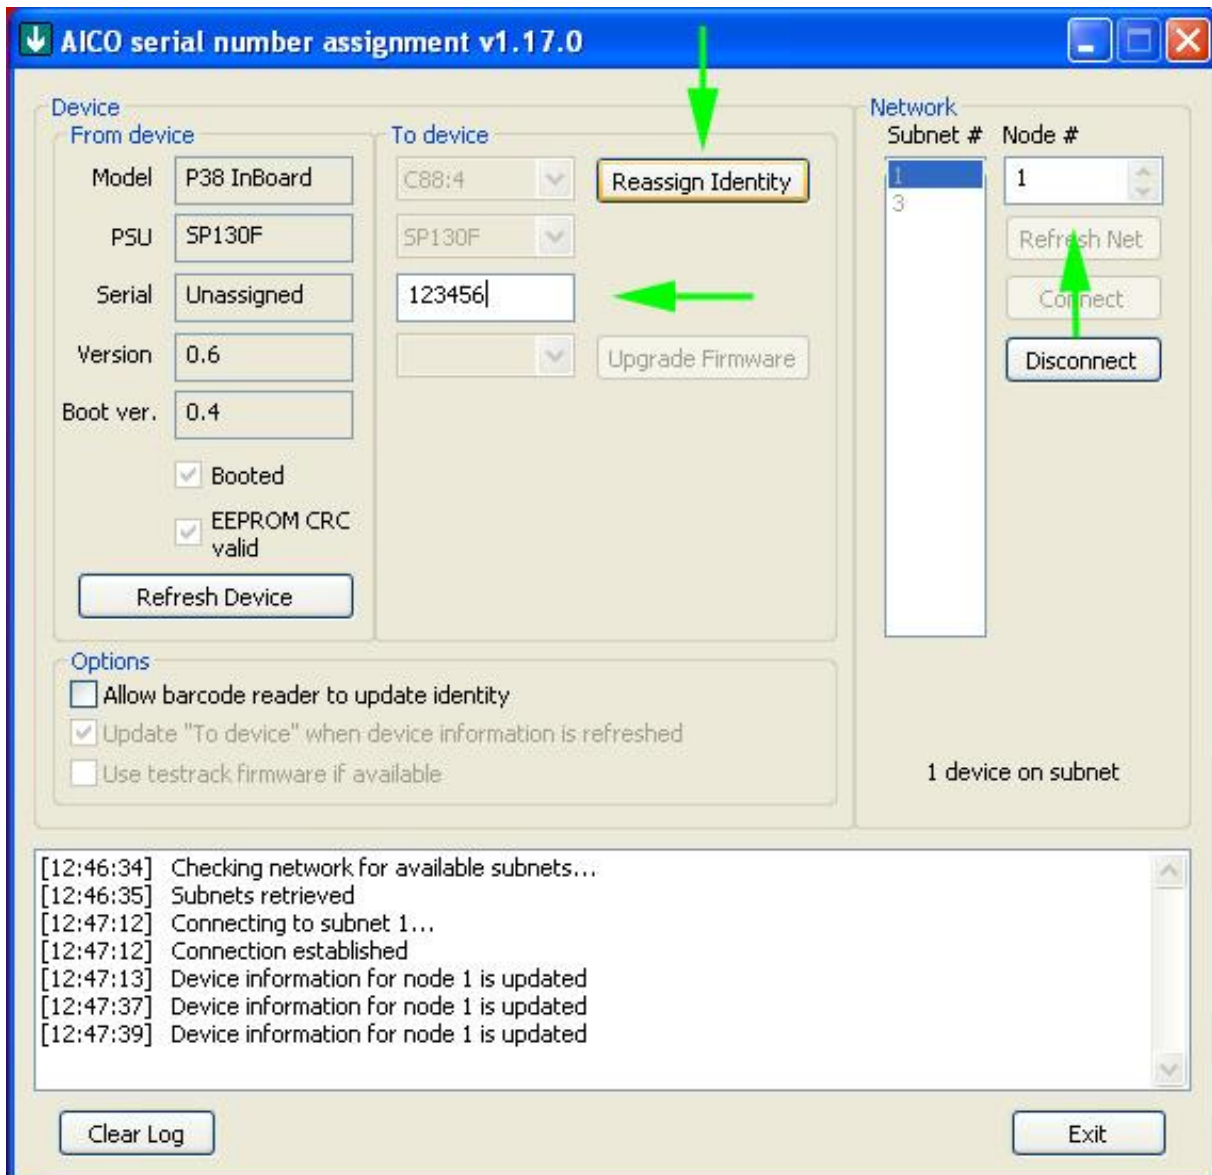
AICO serial number assignment v1.17.0

Device

From device

Model P38 InBoard

PSU SP130F

Serial Unassigned

Version 0.6

Boot ver. 0.4

Booted

EEPROM CRC valid

Refresh Device

To device

C88:4

SP130F

123456

Reassign Identity

Upgrade Firmware

Network

Subnet #

1
3

Node #

1

Refresh Net

Connect

Disconnect

Options

Allow barcode reader to update identity

Update "To device" when device information is refreshed

Use testrack firmware if available

1 device on subnet

[12:46:34] Checking network for available subnets...
[12:46:35] Subnets retrieved
[12:47:12] Connecting to subnet 1...
[12:47:12] Connection established
[12:47:13] Device information for node 1 is updated
[12:47:37] Device information for node 1 is updated
[12:47:39] Device information for node 1 is updated

Clear Log

Exit